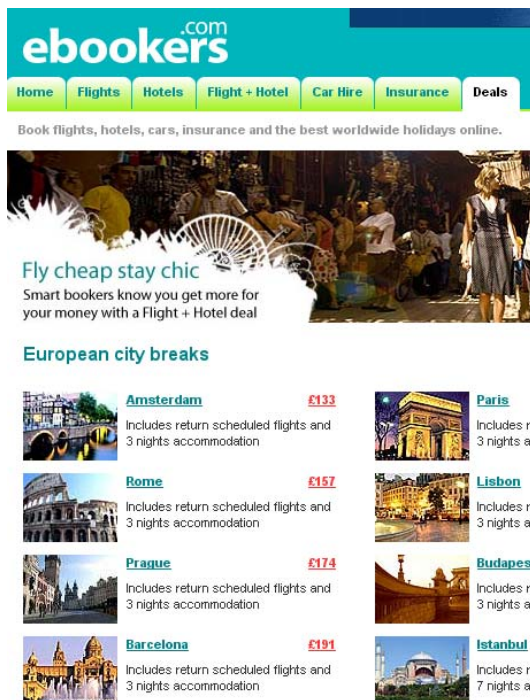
ebookers.com

Home | Flights | Hotels | Flight + Hotel | Car Hire | Insurance | Deals

Book flights, hotels, cars, insurance and the best worldwide holidays online.

Fly cheap stay chic
Smart bookers know you get more for your money with a Flight + Hotel deal

European city breaks

Amsterdam £133
Includes return scheduled flights and 3 nights accommodation

Rome £157
Includes return scheduled flights and 3 nights accommodation

Prague £174
Includes return scheduled flights and 3 nights accommodation

Barcelona £191
Includes return scheduled flights and 3 nights accommodation

Paris
Includes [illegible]
3 nights a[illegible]

Lisbon
Includes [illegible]
3 nights a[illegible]

Budapes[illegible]
Includes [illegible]
3 nights a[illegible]

Istanbul
Includes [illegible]
7 nights a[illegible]